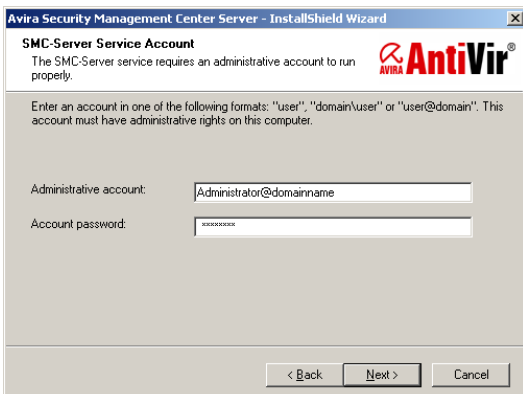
Avira Security Management Center Server - InstallShield Wizard

SMC-Server Service Account

The SMC-Server service requires an administrative account to run properly.

AVIRA AntiVir®

Enter an account in one of the following formats: "user", "domain\user" or "user@domain". This account must have administrative rights on this computer.

Administrative account: Administrator@domainname

Account password: ********

< Back Next > Cancel